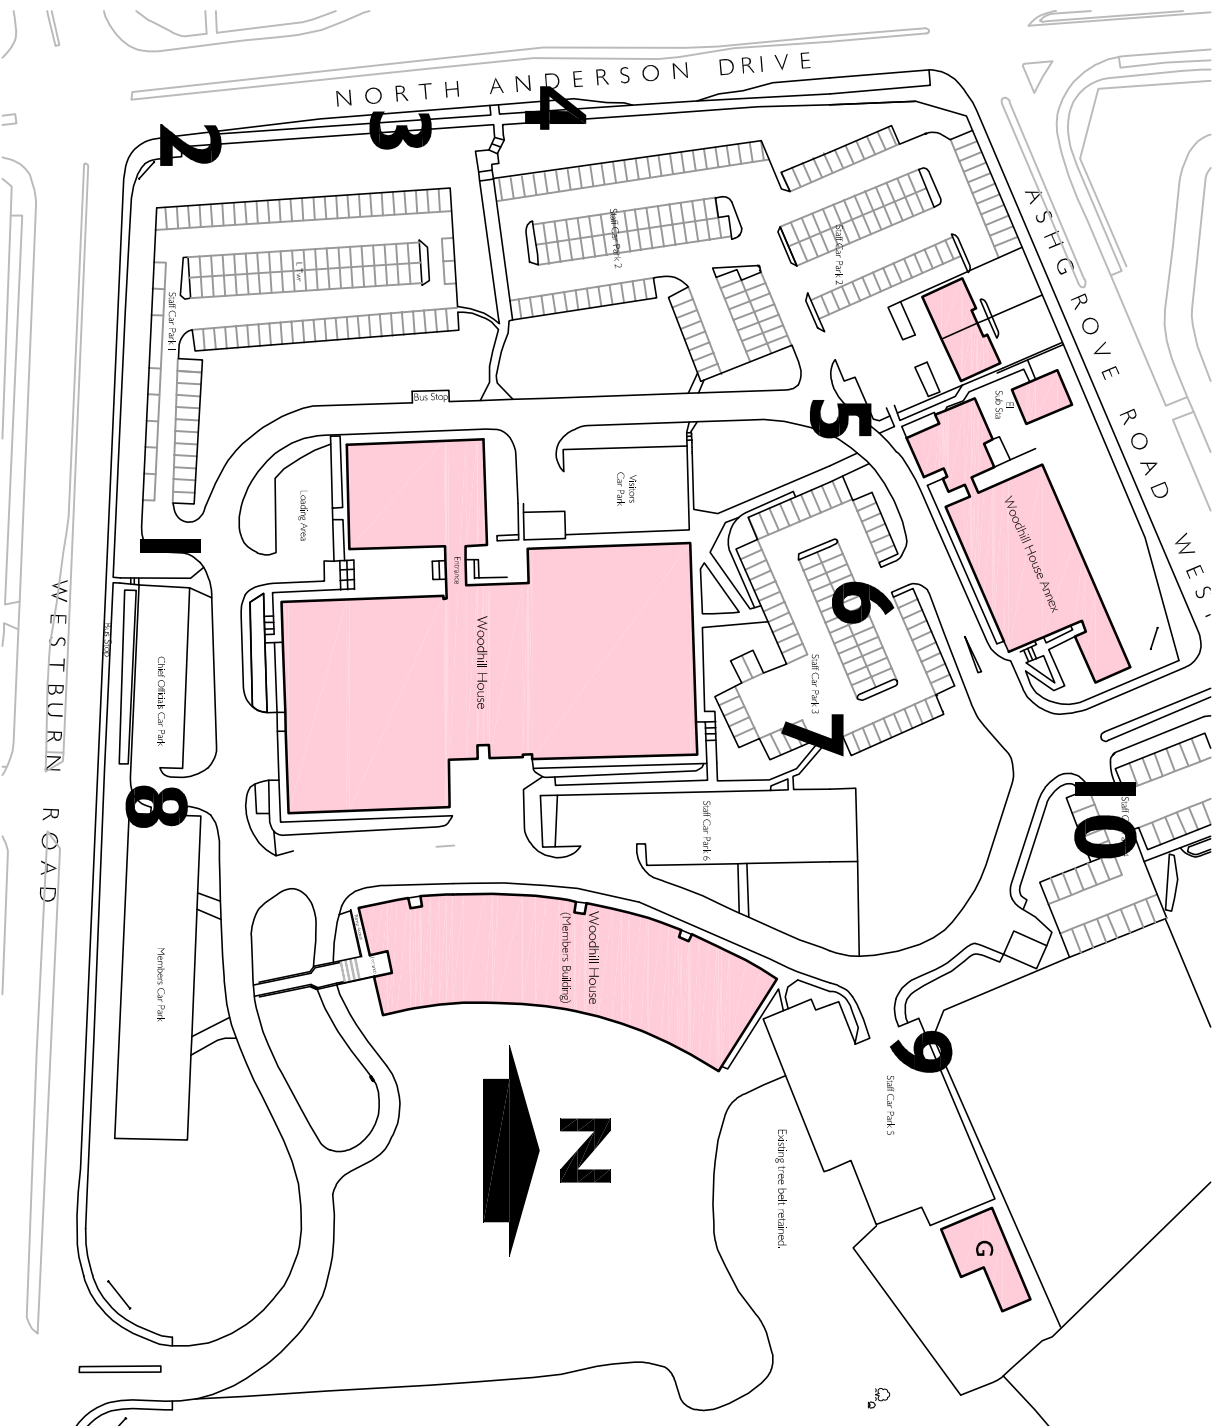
NORTH ANDERSON DRIVE

2

3

4

Staff Car Park 1

L.T.w

Staff Car Park 2

Staff Car Park 2

Bus Stop

5

El Sub Sta

ASHGROVE ROAD WEST

Loading Area

Visitors Car Park

Entrance

Woodhill House

Woodhill House Annex

1

Bus Stop

Chief Officials Car Park

6

Staff Car Park 3

7

WESTBURN ROAD

8

Staff Car Park 6

10

Staff C

Members Car Park

Woodhill House (Members Building)

9

Staff Car Park 5

N

Existing tree belt retained.

G